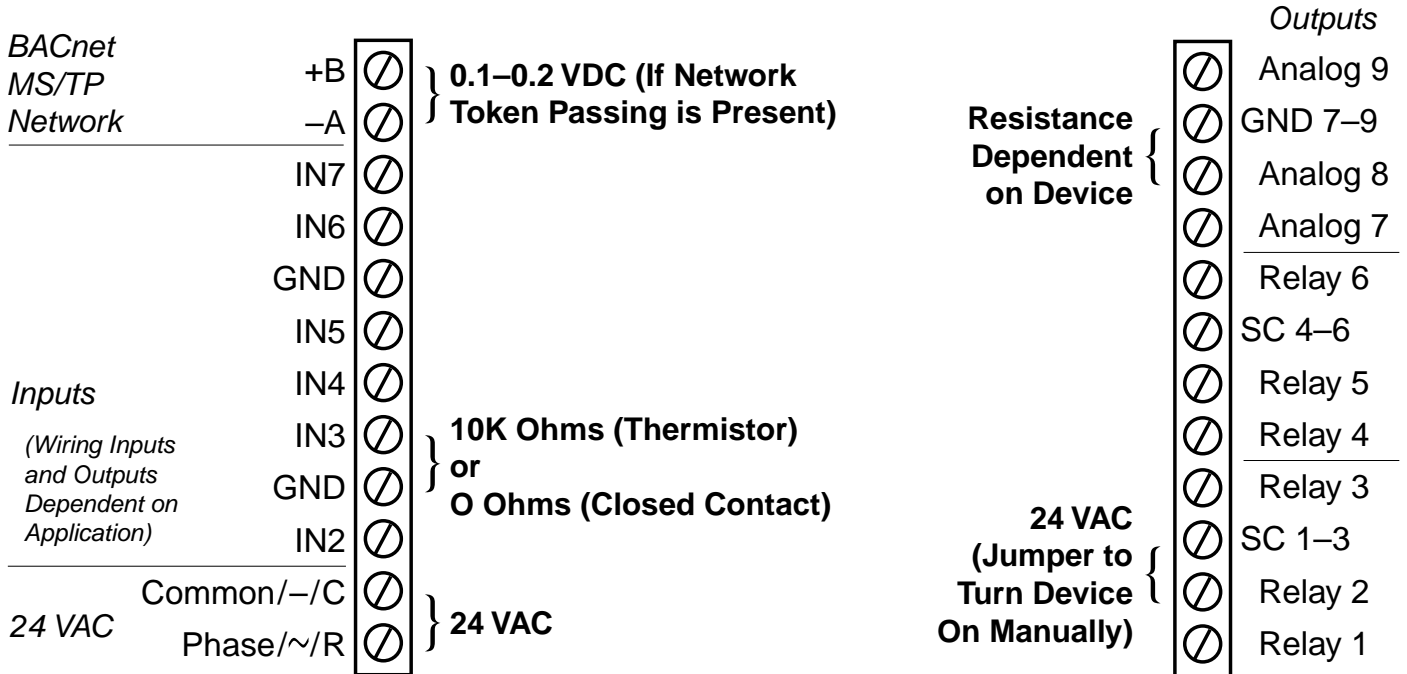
BACnet MS/TP Network
+B
–A
0.1–0.2 VDC (If Network Token Passing is Present)
IN7
IN6
GND
IN5
Inputs
IN4
(Wiring Inputs and Outputs Dependent on Application)
IN3
GND
IN2
10K Ohms (Thermistor) or O Ohms (Closed Contact)
24 VAC
Common/–/C
Phase/~/R
24 VAC

Outputs
Analog 9
Resistance Dependent on Device
GND 7–9
Analog 8
Analog 7
Relay 6
SC 4–6
Relay 5
Relay 4
Relay 3
24 VAC (Jumper to Turn Device On Manually)
SC 1–3
Relay 2
Relay 1